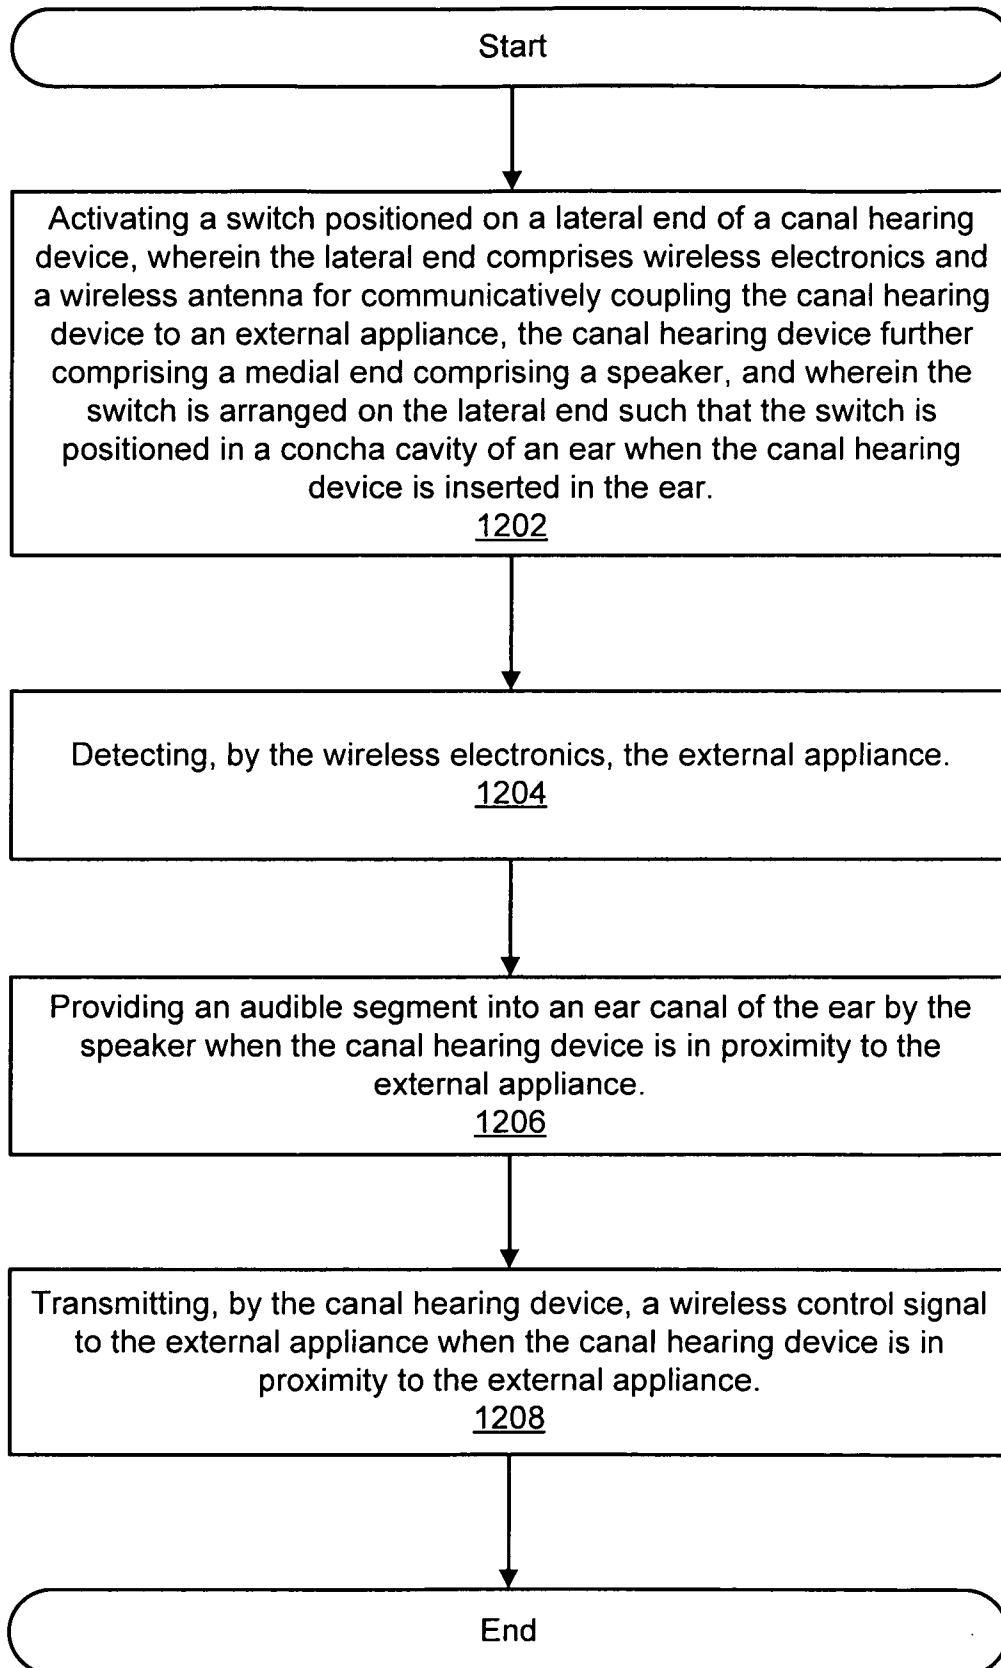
Start

Activating a switch positioned on a lateral end of a canal hearing device, wherein the lateral end comprises wireless electronics and a wireless antenna for communicatively coupling the canal hearing device to an external appliance, the canal hearing device further comprising a medial end comprising a speaker, and wherein the switch is arranged on the lateral end such that the switch is positioned in a concha cavity of an ear when the canal hearing device is inserted in the ear.
1202

Detecting, by the wireless electronics, the external appliance.
1204

Providing an audible segment into an ear canal of the ear by the speaker when the canal hearing device is in proximity to the external appliance.
1206

Transmitting, by the canal hearing device, a wireless control signal to the external appliance when the canal hearing device is in proximity to the external appliance.
1208

End